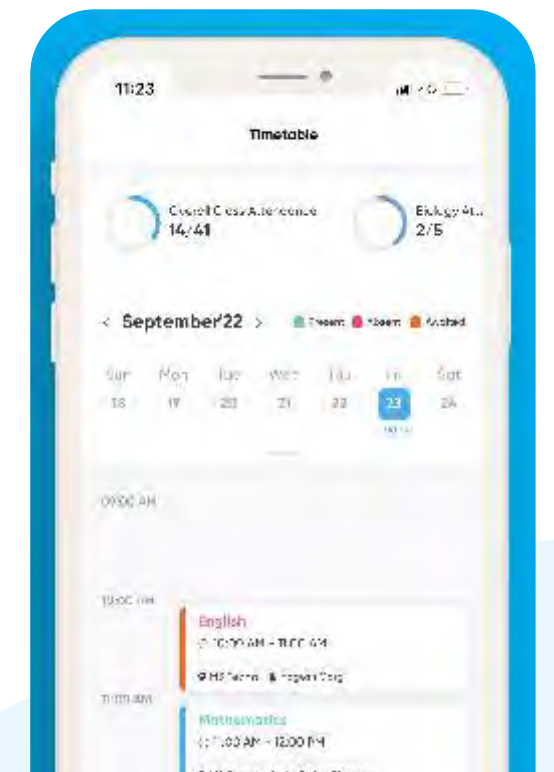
11:23

Timetable

Overall Class Attendance
14/41

Biology At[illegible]
2/5

< September'22 >

Present Absent Excluded

Sun 18
Mon 19
Tue 20
Wed 21
Thu 22
Fri 23
Sat 24

09:00 AM

10:00 AM

English
10:00 AM - 11:00 AM
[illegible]

11:00 AM

Mathematics
11:00 AM - 12:00 PM